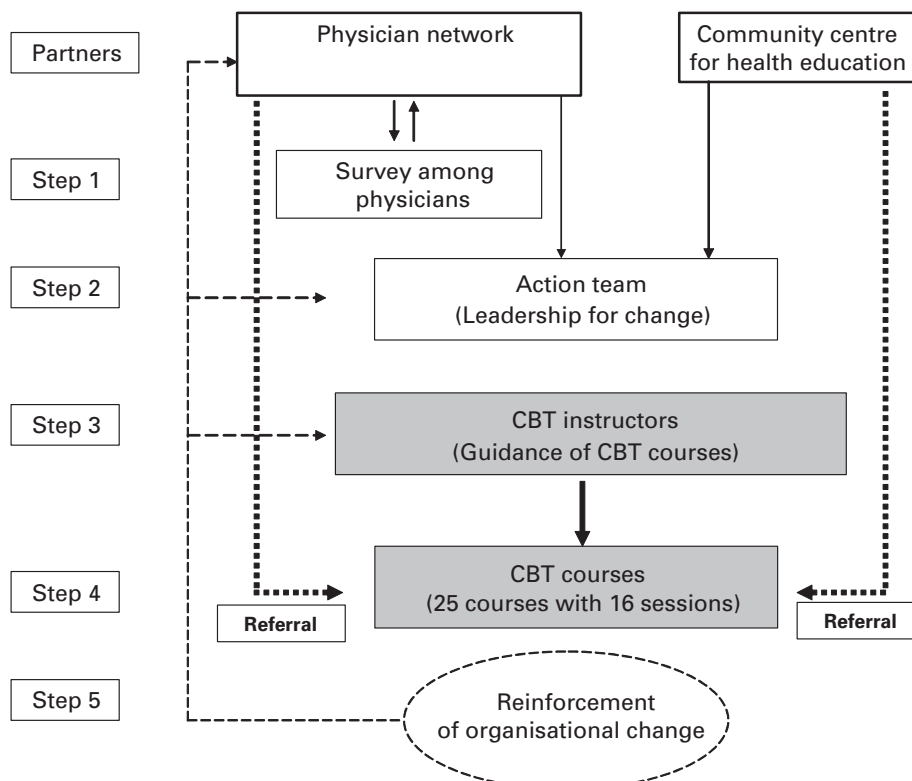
Partners

Physician network

Community centre for health education

Step 1

Survey among physicians

Step 2

Action team (Leadership for change)

Step 3

CBT instructors (Guidance of CBT courses)

Step 4

CBT courses (25 courses with 16 sessions)

Referral

Referral

Step 5

Reinforcement of organisational change